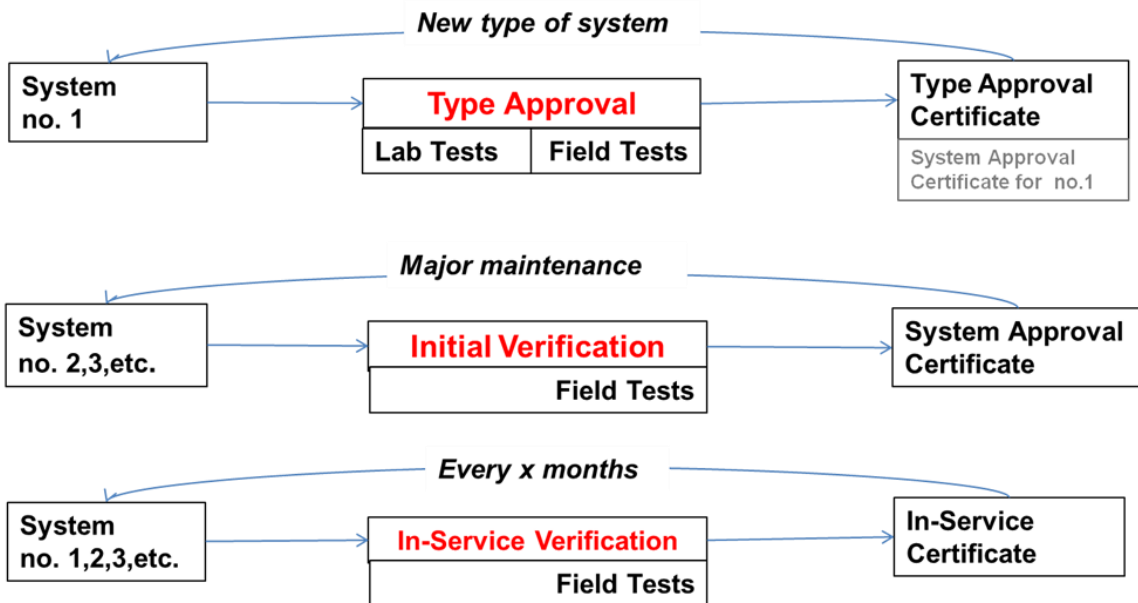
New type of system

System no. 1

Type Approval

| Lab Tests | Field Tests |
|---|---|

Type Approval Certificate

System Approval Certificate for no.1

Major maintenance

System no. 2,3,etc.

Initial Verification

Field Tests

System Approval Certificate

Every x months

System no. 1,2,3,etc.

In-Service Verification

Field Tests

In-Service Certificate